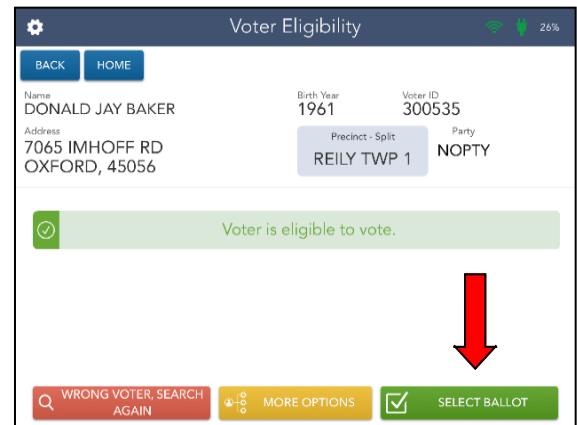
Voter Eligibility

26%

BACK HOME

Name
DONALD JAY BAKER

Birth Year
1961

Voter ID
300535

Address
7065 IMHOFF RD
OXFORD, 45056

Precinct - Split
REILY TWP 1

Party
NOPTY

Voter is eligible to vote.

WRONG VOTER, SEARCH AGAIN

MORE OPTIONS

SELECT BALLOT